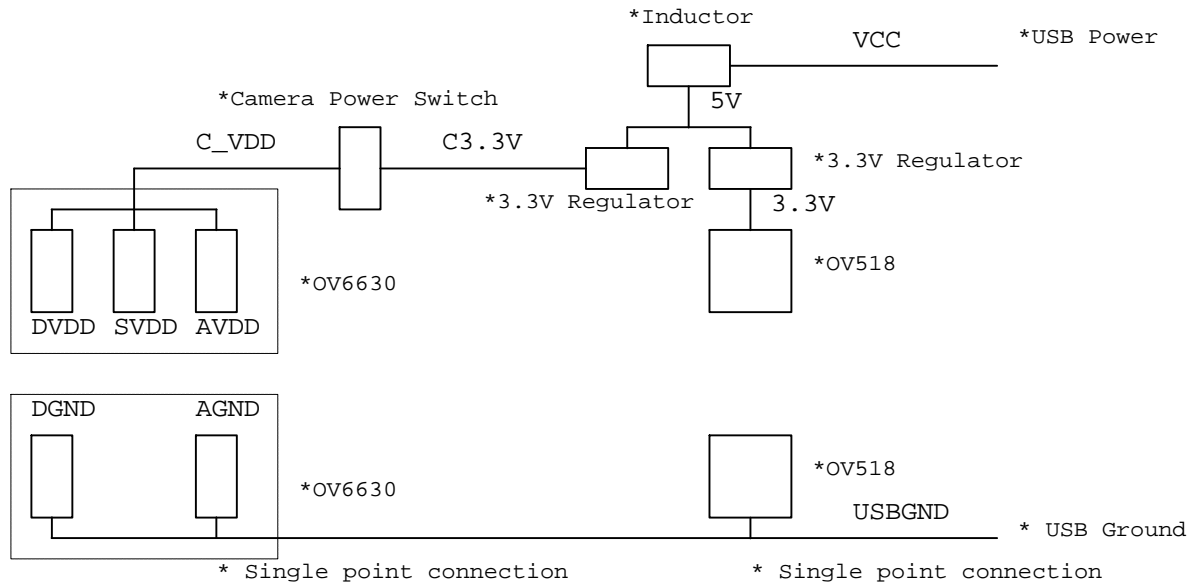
*Inductor

VCC

*USB Power

5V

*Camera Power Switch

C_VDD

C3.3V

*3.3V Regulator

*3.3V Regulator

3.3V

*OV518

*OV6630

DVDD SVDD AVDD

DGND AGND

*OV518

*OV6630

USBGND

* USB Ground

* Single point connection

* Single point connection